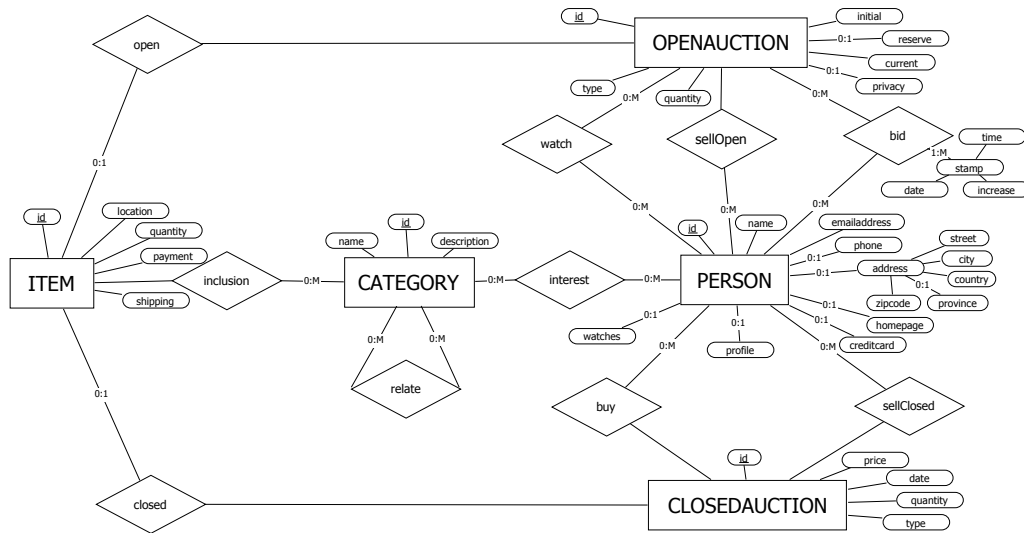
open

id

OPENAUCTION

initial

0:1

reserve

current

0:1

privacy

type

quantity

0:M

0:M

watch

sellOpen

bid

time

1:M

stamp

date

increase

0:1

0:M

0:M

0:M

id

location

quantity

payment

shipping

ITEM

inclusion

0:M

id

name

description

CATEGORY

0:M

interest

0:M

id

name

emailaddress

phone

0:1

street

city

address

0:1

country

0:1

zipcode

province

PERSON

0:1

homepage

0:1

creditcard

0:M

0:1

watches

0:1

profile

0:M

0:M

0:M

relate

0:1

buy

sellClosed

id

price

date

quantity

type

closed

CLOSEDAUCTION